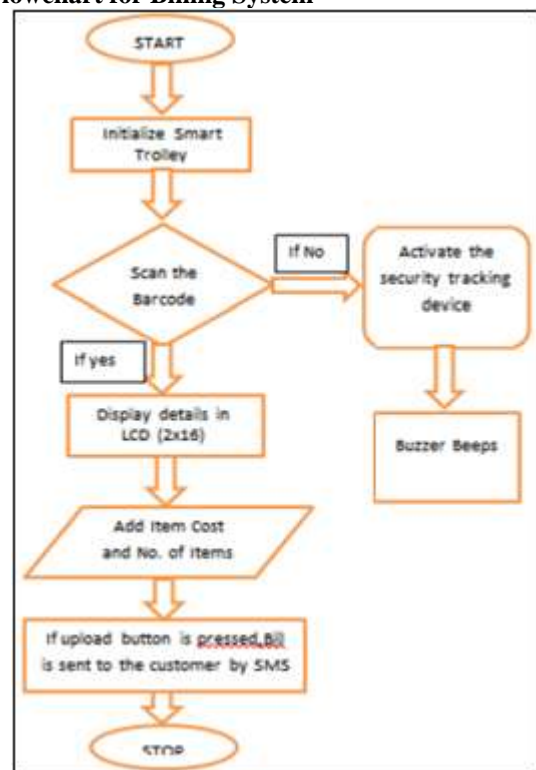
lowchart for Billing System

START

Initialize Smart Trolley

Scan the Barcode

If No

Activate the security tracking device

Buzzer Beeps

If yes

Display details in LCD (2x16)

Add Item Cost and No. of Items

If upload button is pressed,Bill is sent to the customer by SMS

STOP